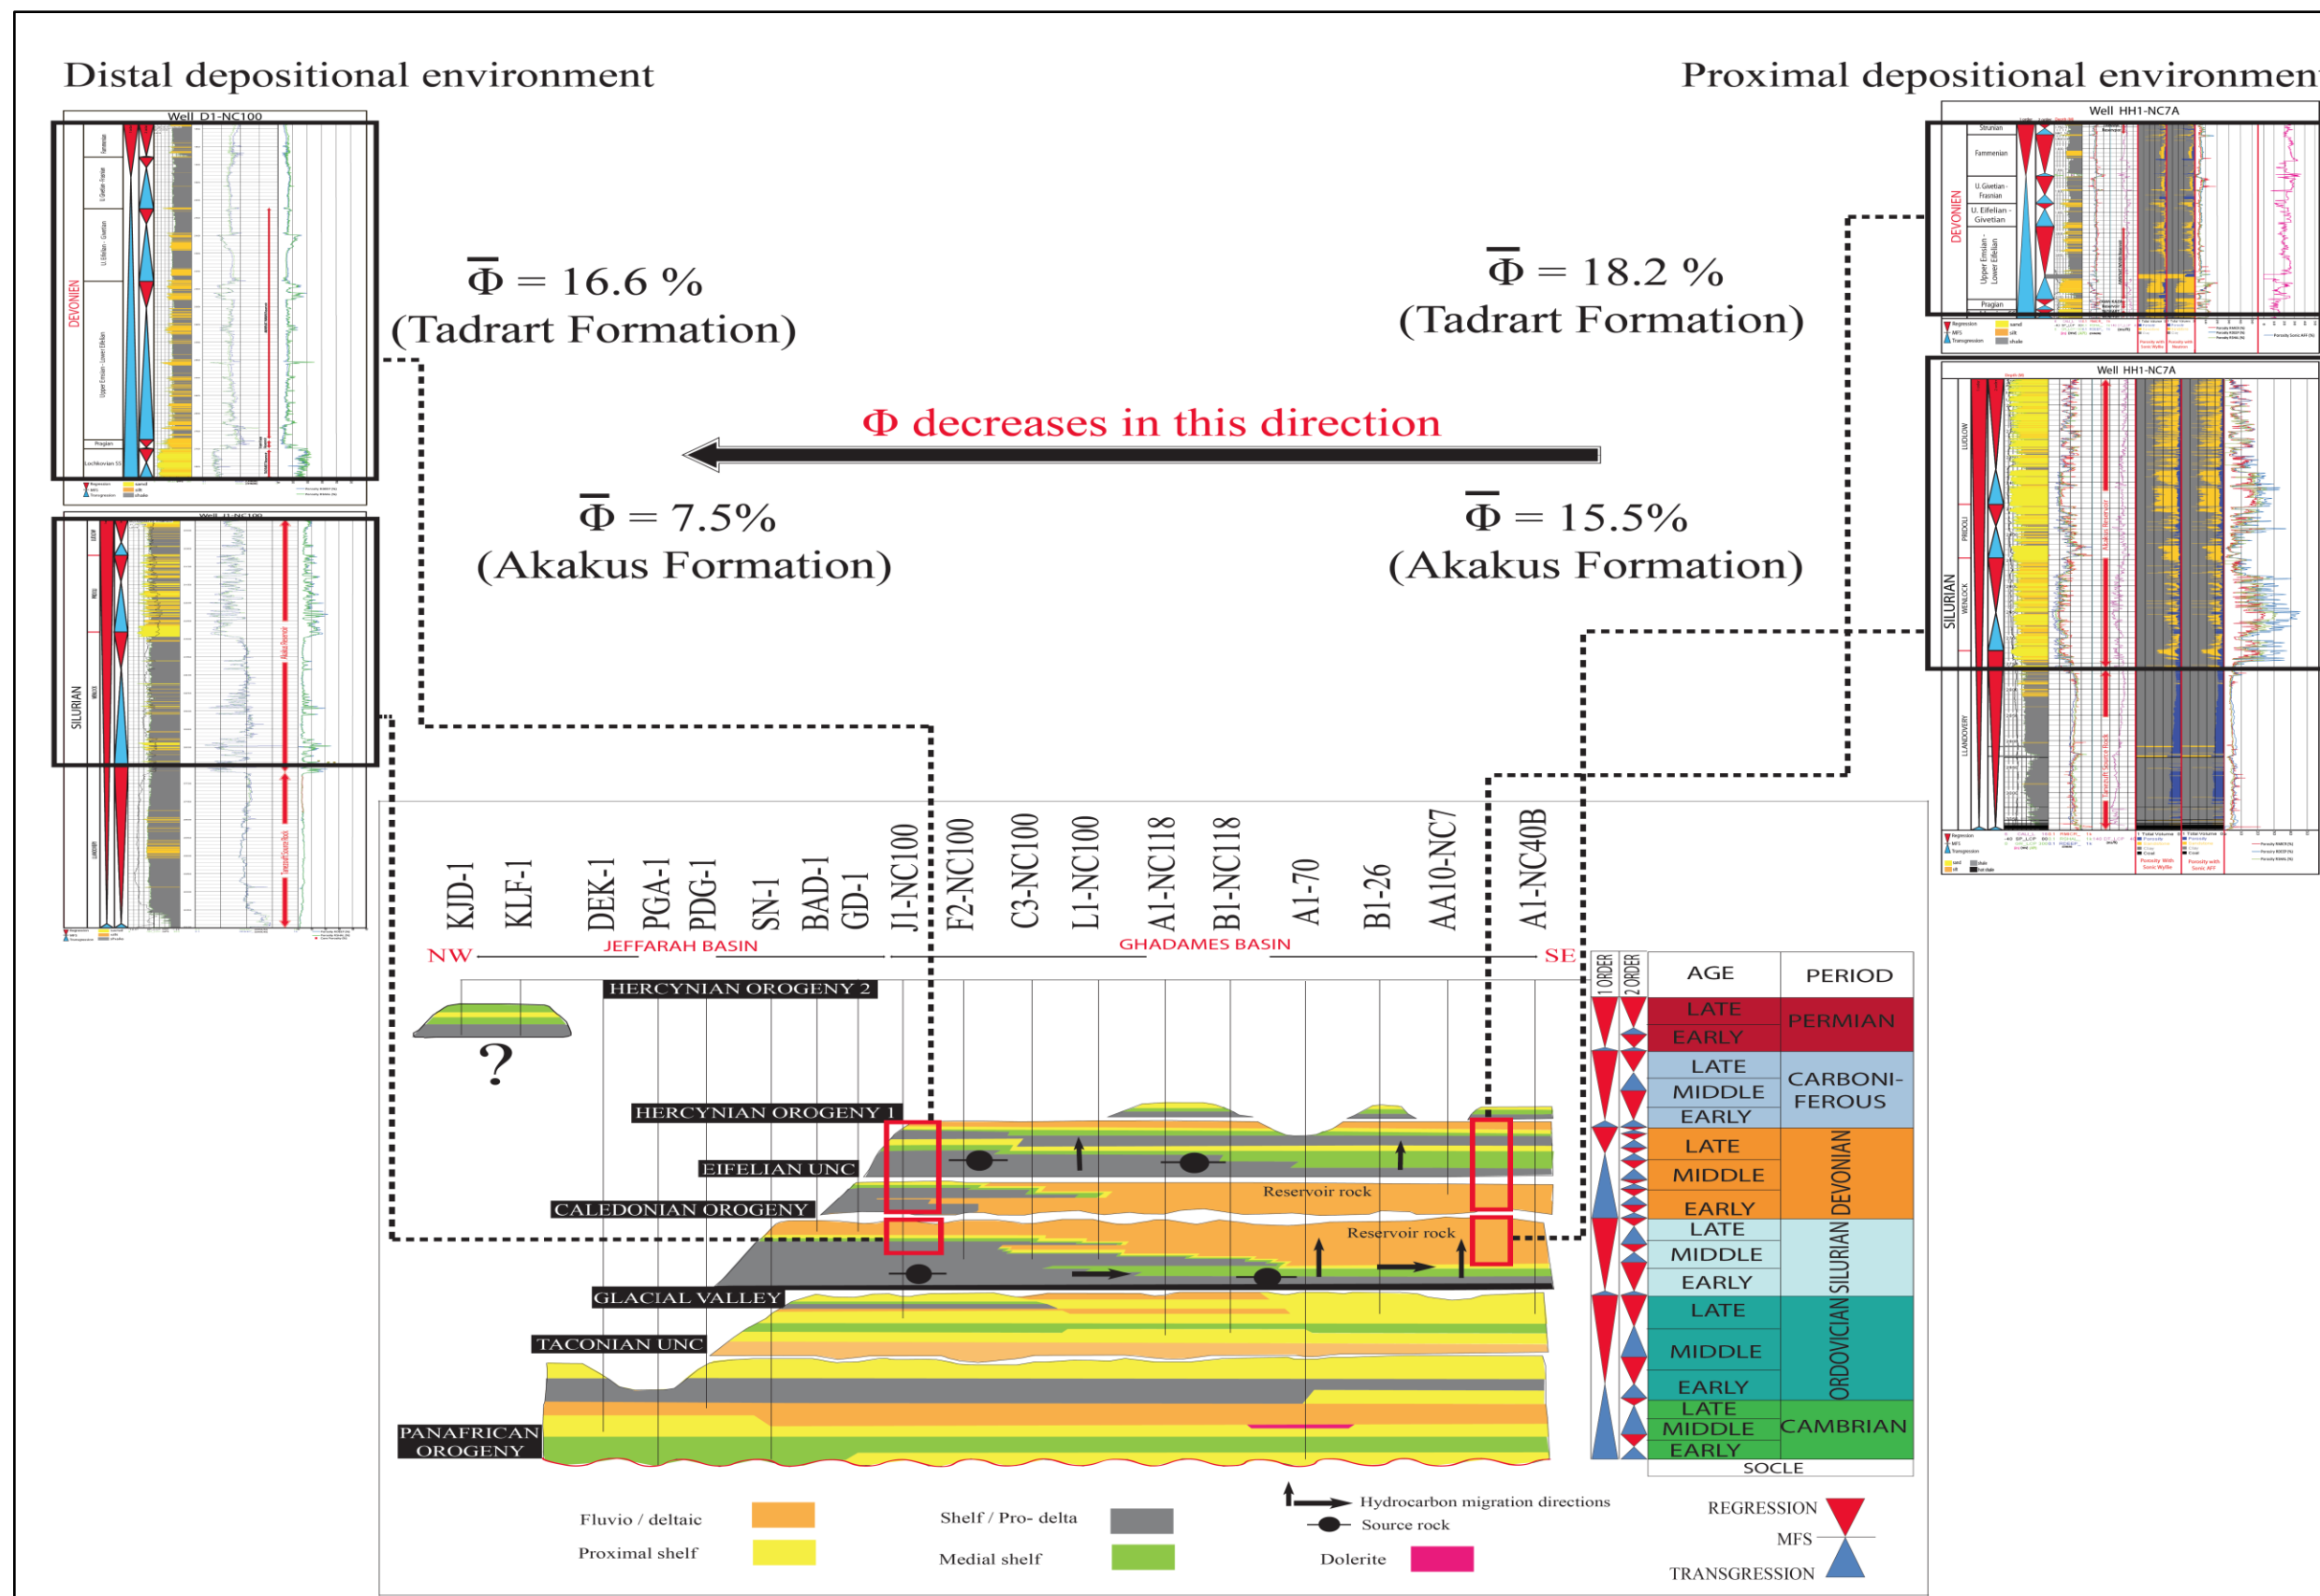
Distal depositional environment

Proximal depositional environmen

Well D1-NC100

DEVONIEN

SILURIAN

$\overline{\Phi}$ = 16.6 %
(Tadrart Formation)

$\overline{\Phi}$ = 18.2 %
(Tadrart Formation)

Well HH1-NC7A

DEVONIEN

Well HH1-NC7A

SILURIAN

Φ decreases in this direction

$\overline{\Phi}$ = 7.5%
(Akakus Formation)

$\overline{\Phi}$ = 15.5%
(Akakus Formation)

KJD-1 KLF-1 DEK-1 PGA-1 PDG-1 SN-1 BAD-1 GD-1 J1-NC100 F2-NC100 C3-NC100 L1-NC100 A1-NC118 B1-NC118 A1-70 B1-26 AA10-NC7 A1-NC40B

NW JEFFARAH BASIN GHADAMES BASIN SE

HERCYNIAN OROGENY 2

?

HERCYNIAN OROGENY 1

EIFELIAN UNC

CALEDONIAN OROGENY

Reservoir rock

Reservoir rock

GLACIAL VALLEY

TACONIAN UNC

PANAFRICAN OROGENY

1 ORDER 2 ORDER

| AGE | PERIOD |
|---|---|
| LATE | PERMIAN |
| EARLY | |
| LATE | CARBONI-FEROUS |
| MIDDLE | |
| EARLY | |
| LATE | DEVONIAN |
| MIDDLE | |
| EARLY | |
| LATE | SILURIAN |
| MIDDLE | |
| EARLY | |
| LATE | ORDOVICIAN |
| MIDDLE | |
| EARLY | |
| LATE | CAMBRIAN |
| MIDDLE | |
| EARLY | |
| SOCLE | |

Fluvio / deltaic
Proximal shelf
Shelf / Pro- delta
Medial shelf
Hydrocarbon migration directions
Source rock
Dolerite

REGRESSION
MFS
TRANSGRESSION